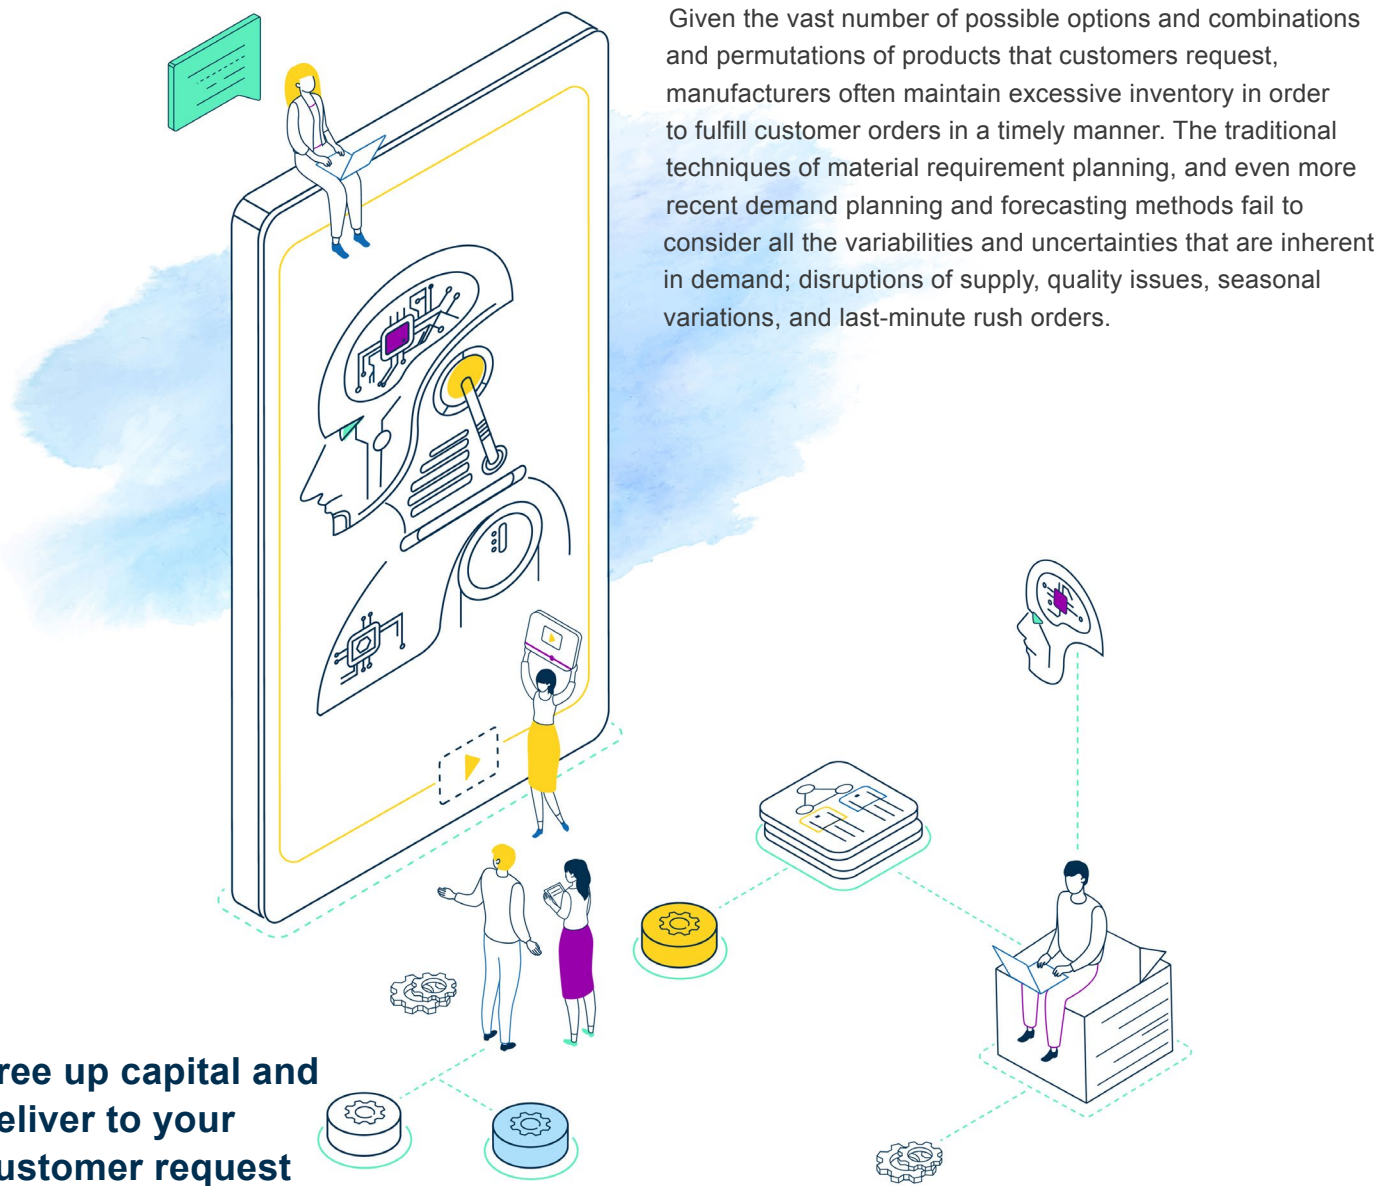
Given the vast number of possible options and combinations and permutations of products that customers request, manufacturers often maintain excessive inventory in order to fulfill customer orders in a timely manner. The traditional techniques of material requirement planning, and even more recent demand planning and forecasting methods fail to consider all the variabilities and uncertainties that are inherent in demand; disruptions of supply, quality issues, seasonal variations, and last-minute rush orders.

ree up capital and eliver to your ustomer request